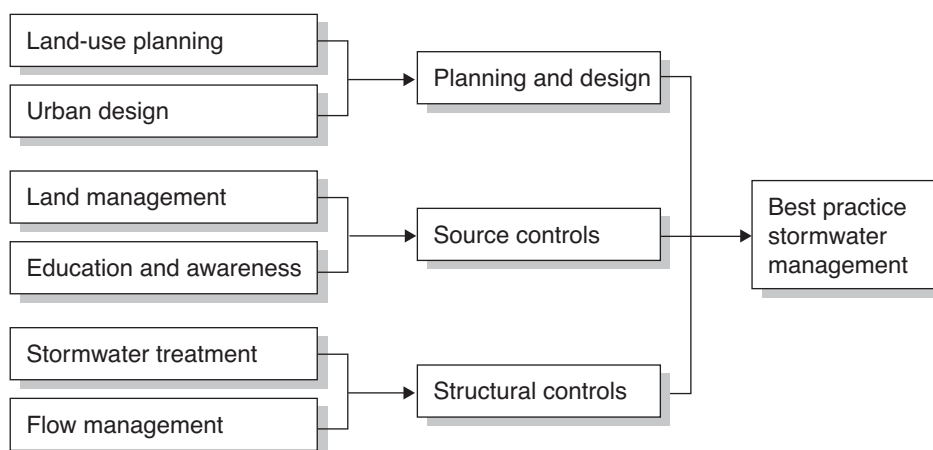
Land-use planning

Urban design

Planning and design

Land management

Education and awareness

Source controls

Best practice stormwater management

Stormwater treatment

Flow management

Structural controls